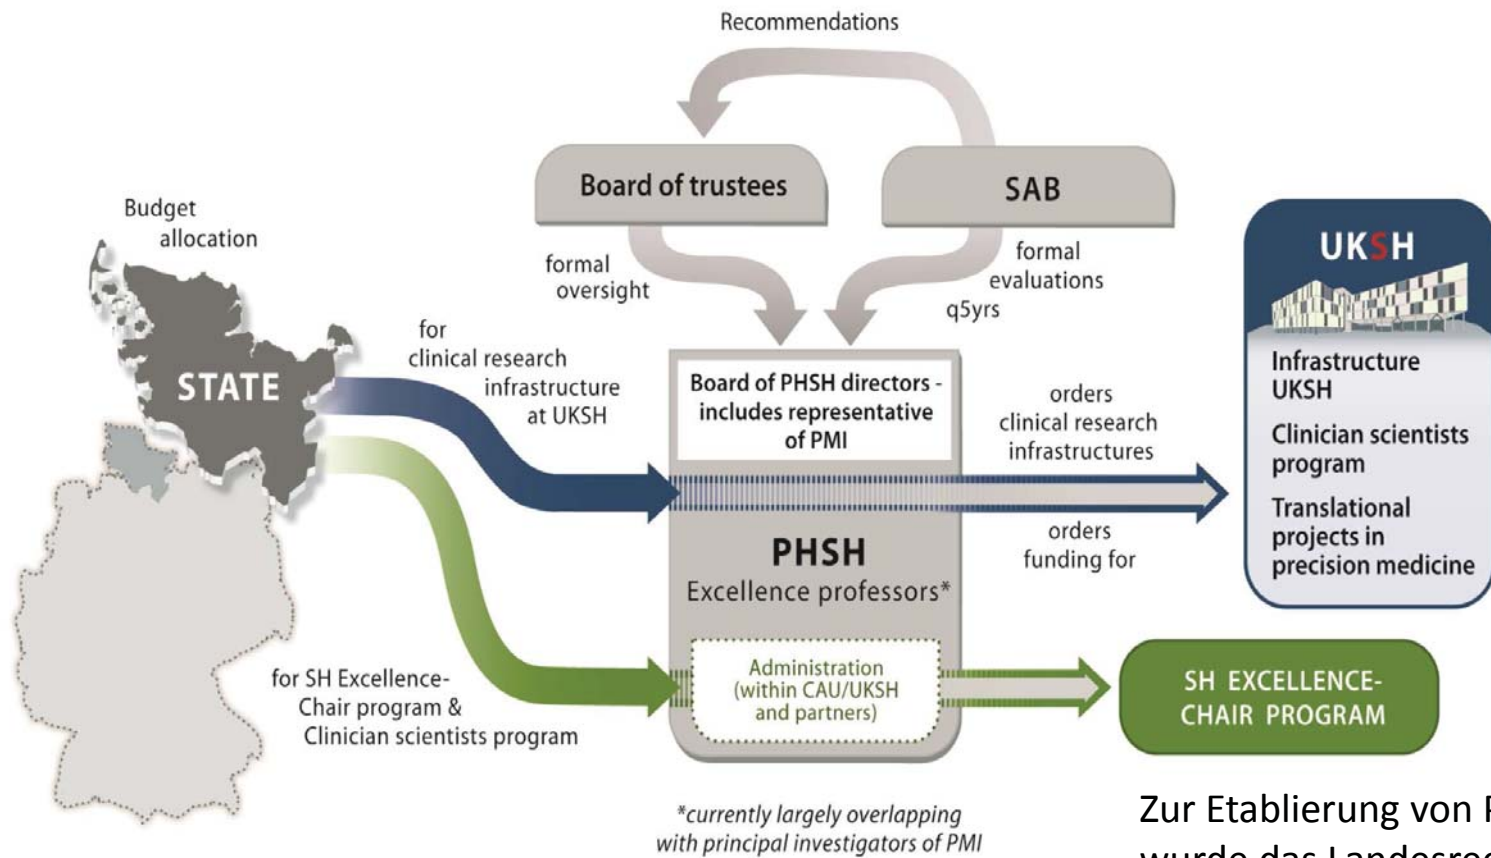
Recommendations

Board of trustees

SAB

Budget allocation

formal oversight

formal evaluations q5yrs

STATE

for clinical research infrastructure at UKSH

Board of PHSH directors - includes representative of PMI

orders clinical research infrastructures

orders funding for

PHSH
Excellence professors*

Administration (within CAU/UKSH and partners)

for SH Excellence-Chair program & Clinician scientists program

UKSH

Infrastructure UKSH

Clinician scientists program

Translational projects in precision medicine

SH EXCELLENCE-CHAIR PROGRAM

*currently largely overlapping with principal investigators of PMI

Zur Etablierung von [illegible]
wurde das Landesre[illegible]